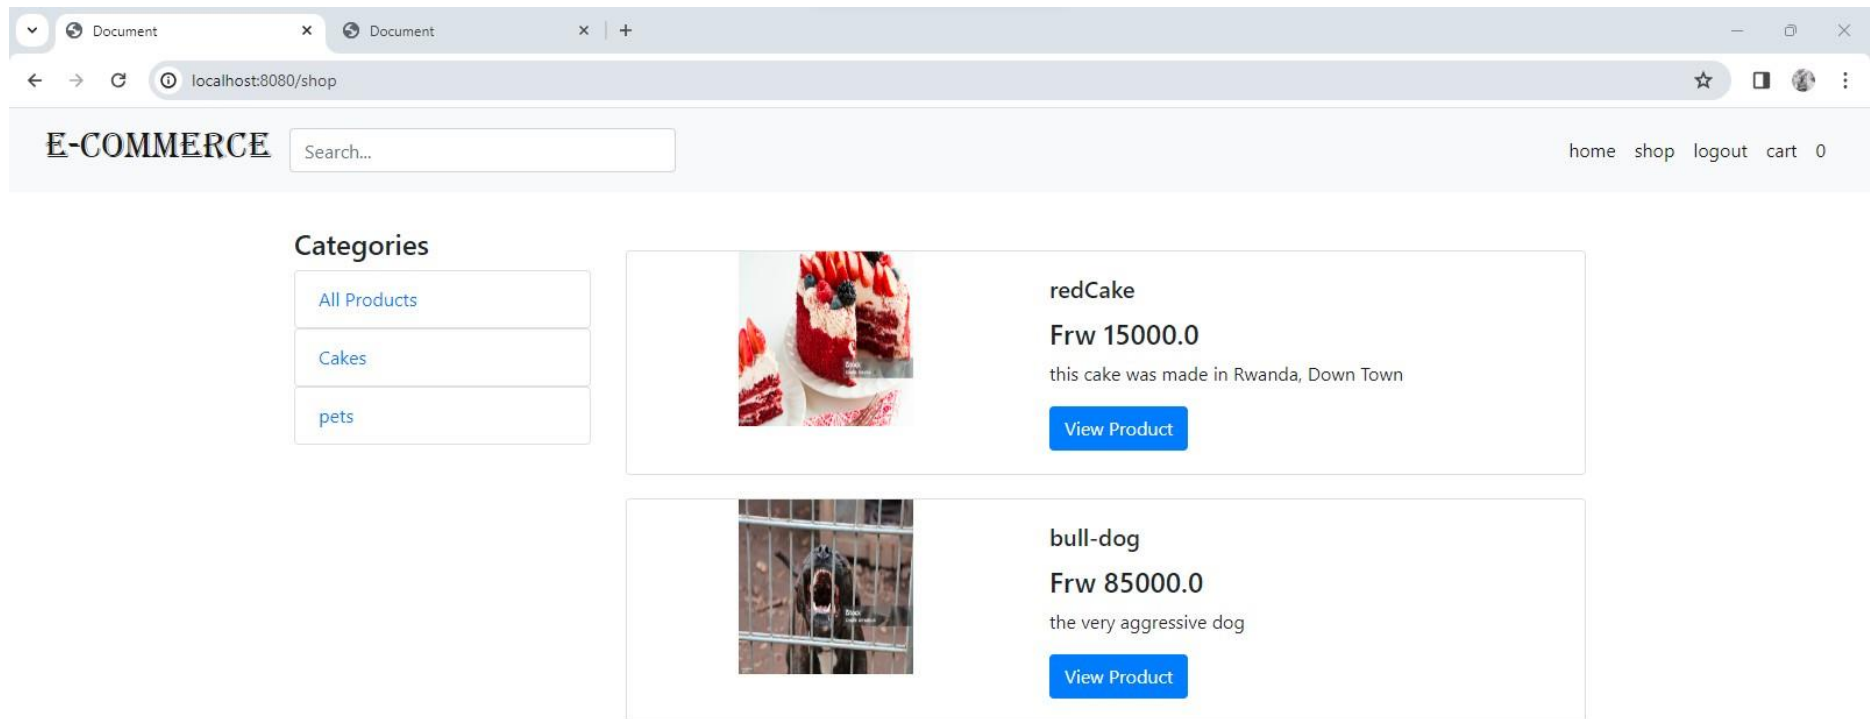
Document
Document
+
localhost:8080/shop

E-COMMERCE
Search...
home shop logout cart 0

Categories

All Products

Cakes

pets

redCake
Frw 15000.0
this cake was made in Rwanda, Down Town
View Product

bull-dog
Frw 85000.0
the very aggressive dog
View Product